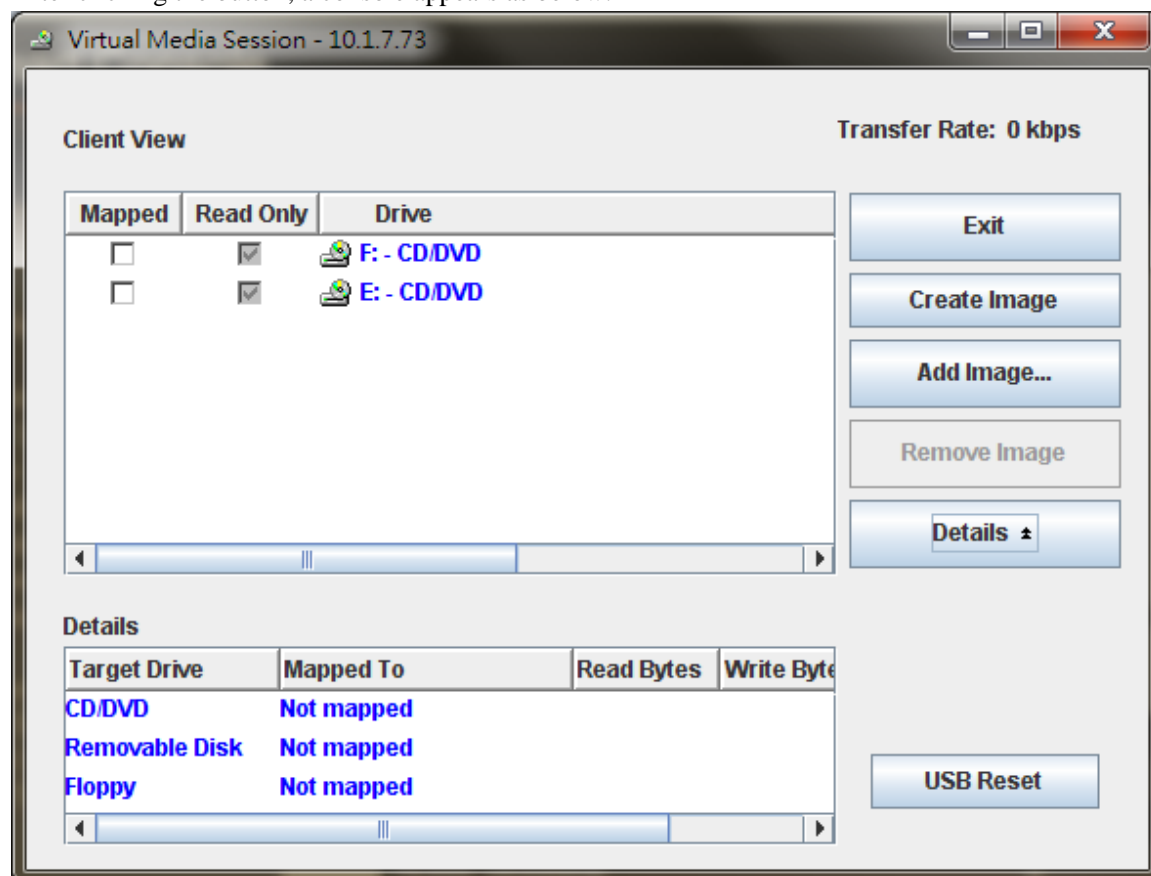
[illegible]

Virtual Media Session - 10.1.7.73

Client View

Transfer Rate: 0 kbps

| Mapped | Read Only | Drive |
|---|---|---|
| ☐ | ☑ | F: - CD/DVD |
| ☐ | ☑ | E: - CD/DVD |

Exit

Create Image

Add Image...

Remove Image

Details

Details

| Target Drive | Mapped To | Read Bytes | Write Byte |
|---|---|---|---|
| CD/DVD | Not mapped | | |
| Removable Disk | Not mapped | | |
| Floppy | Not mapped | | |

USB Reset